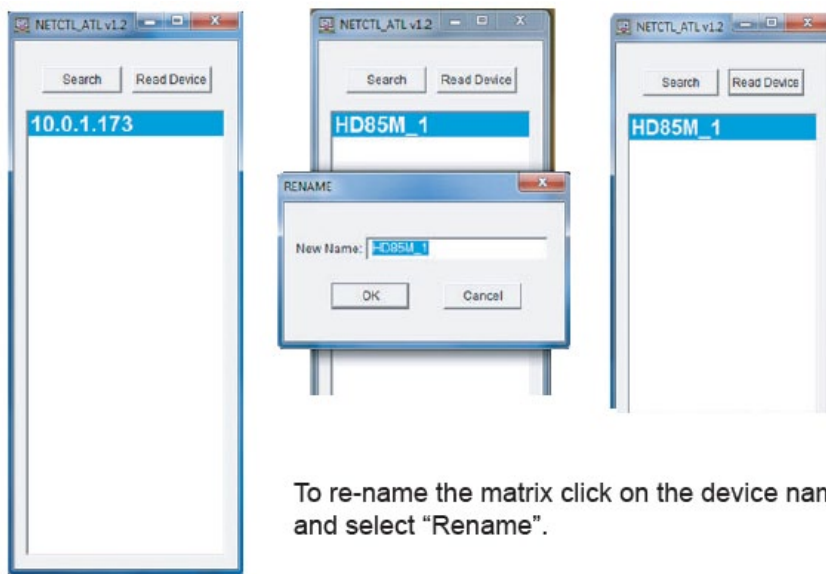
NETCTL_ATL v1.2

Search

Read Device

10.0.1.173

NETCTL_ATL v1.2

Search

Read Device

HD85M_1

RENAME

New Name: HD85M_1

OK

Cancel

NETCTL_ATL v1.2

Search

Read Device

HD85M_1

To re-name the matrix click on the device nam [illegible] and select “Rename”.